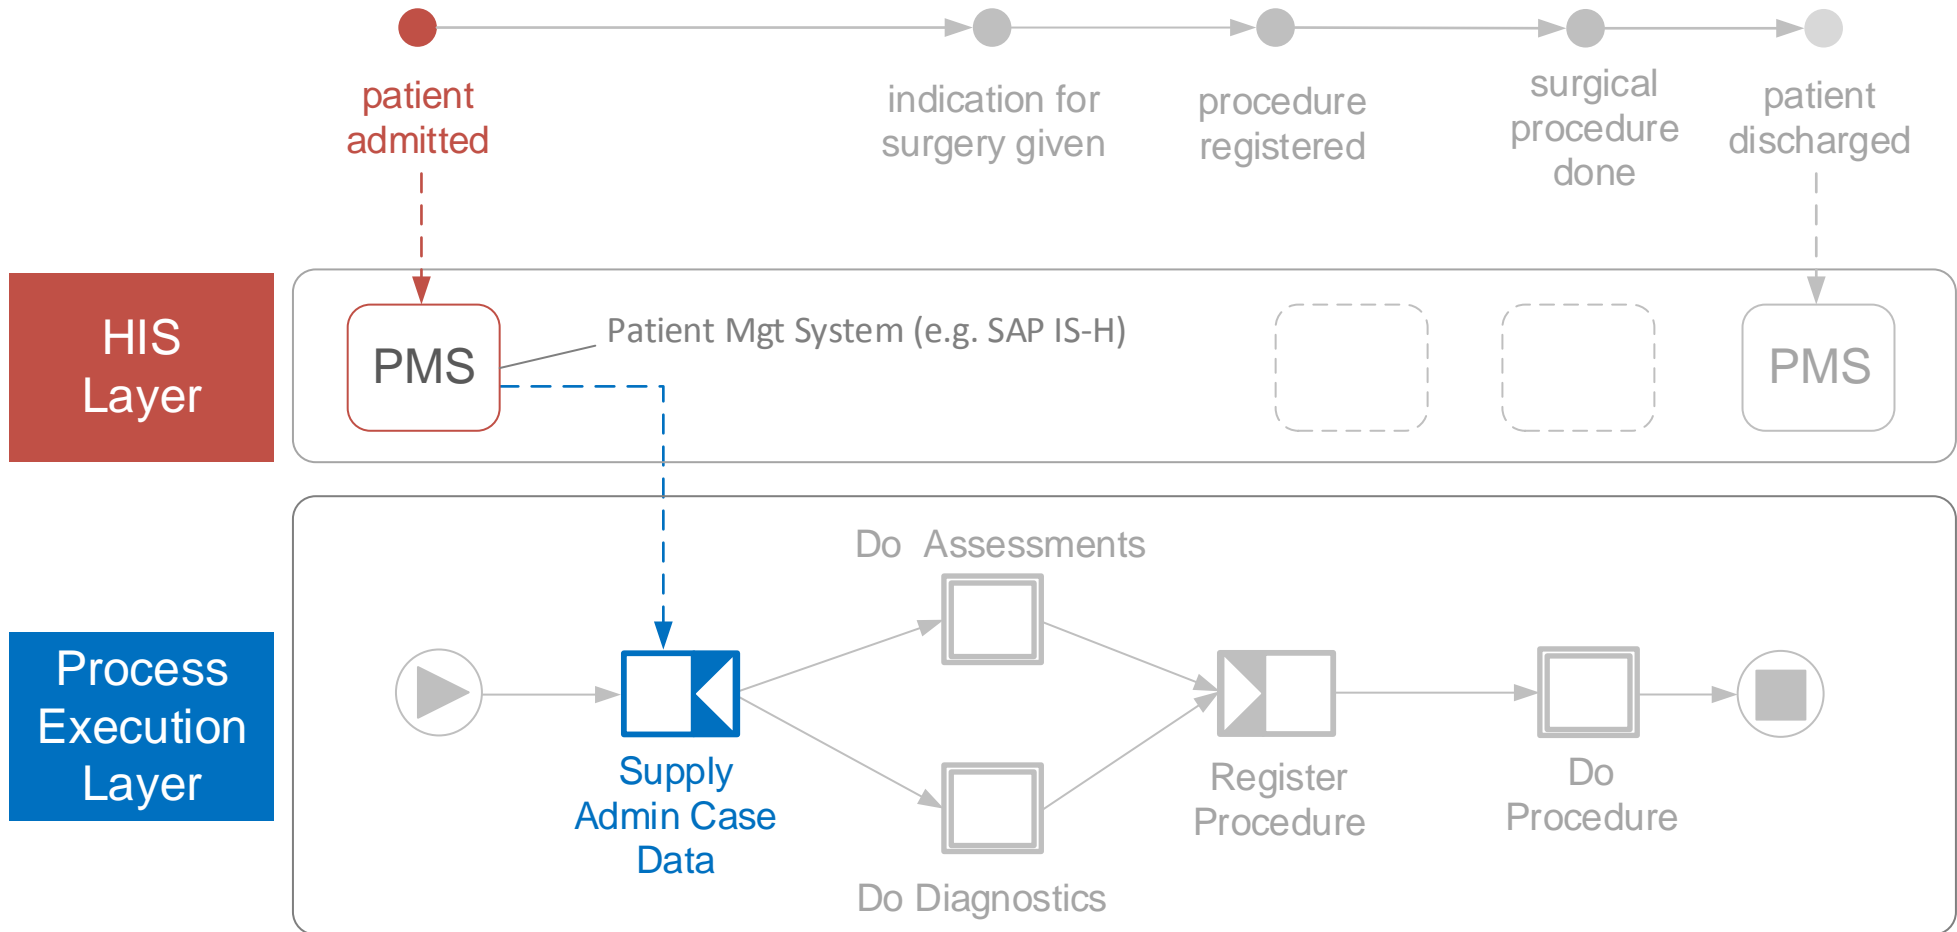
patient admitted

indication for surgery given

procedure registered

surgical procedure done

patient discharged

HIS Layer

PMS

Patient Mgt System (e.g. SAP IS-H)

PMS

Process Execution Layer

Do Assessments

Supply Admin Case Data

Register Procedure

Do Procedure

Do Diagnostics